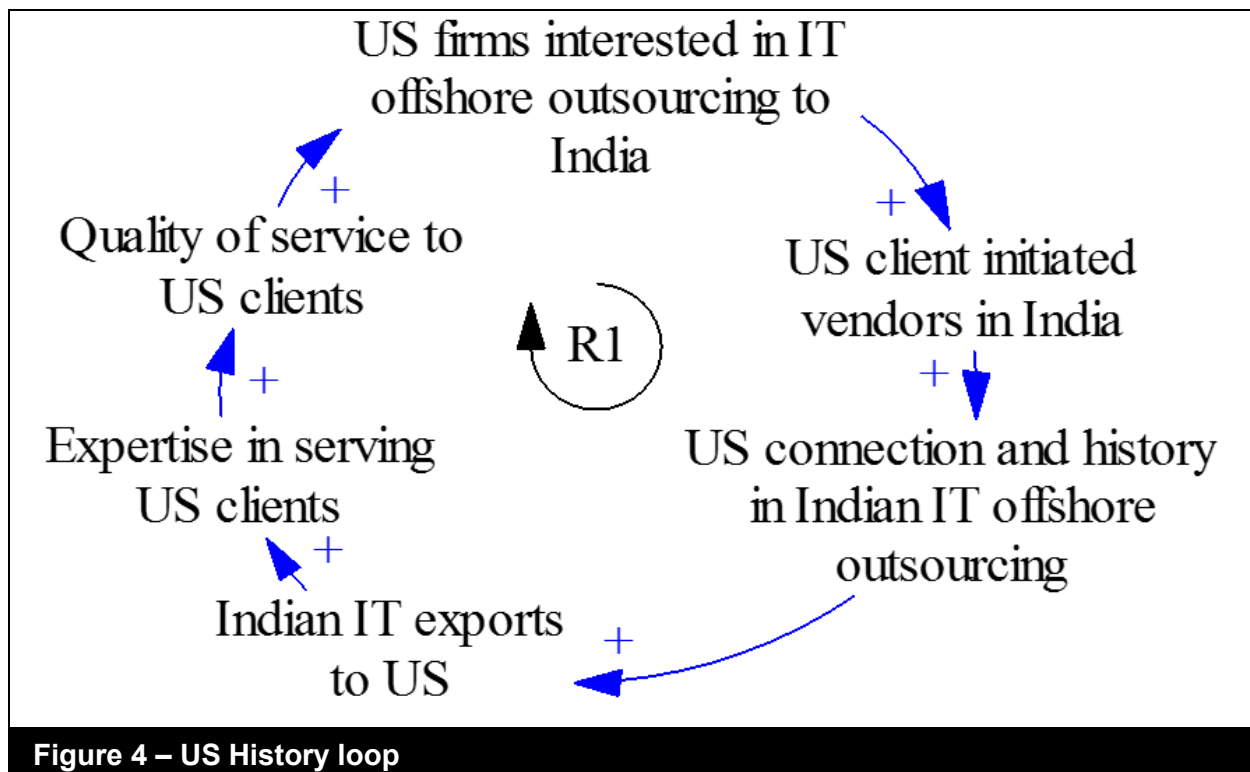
US firms interested in IT offshore outsourcing to India

+

US client initiated vendors in India

+

US connection and history in Indian IT offshore outsourcing

+

Indian IT exports to US

+

Expertise in serving US clients

+

Quality of service to US clients

+

R1

Figure 4 – US History loop